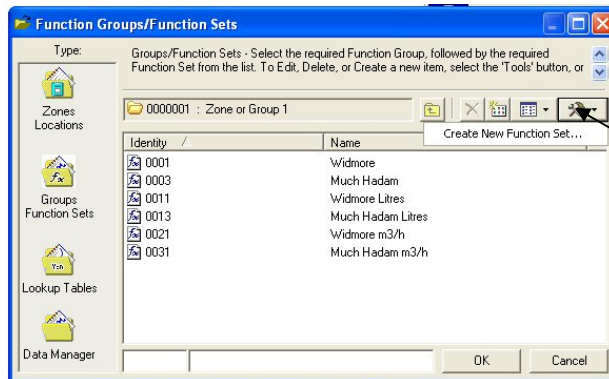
Function Groups/Function Sets

Type:

Zones Locations

Groups Function Sets

Lookup Tables

Data Manager

Groups/Function Sets - Select the required Function Group, followed by the required Function Set from the list. To Edit, Delete, or Create a new item, select the 'Tools' button, or

0000001 : Zone or Group 1

Create New Function Set...

| Identity | Name |
|---|---|
| 0001 | Widmore |
| 0003 | Much Hadam |
| 0011 | Widmore Litres |
| 0013 | Much Hadam Litres |
| 0021 | Widmore m3/h |
| 0031 | Much Hadam m3/h |

OK

Cancel